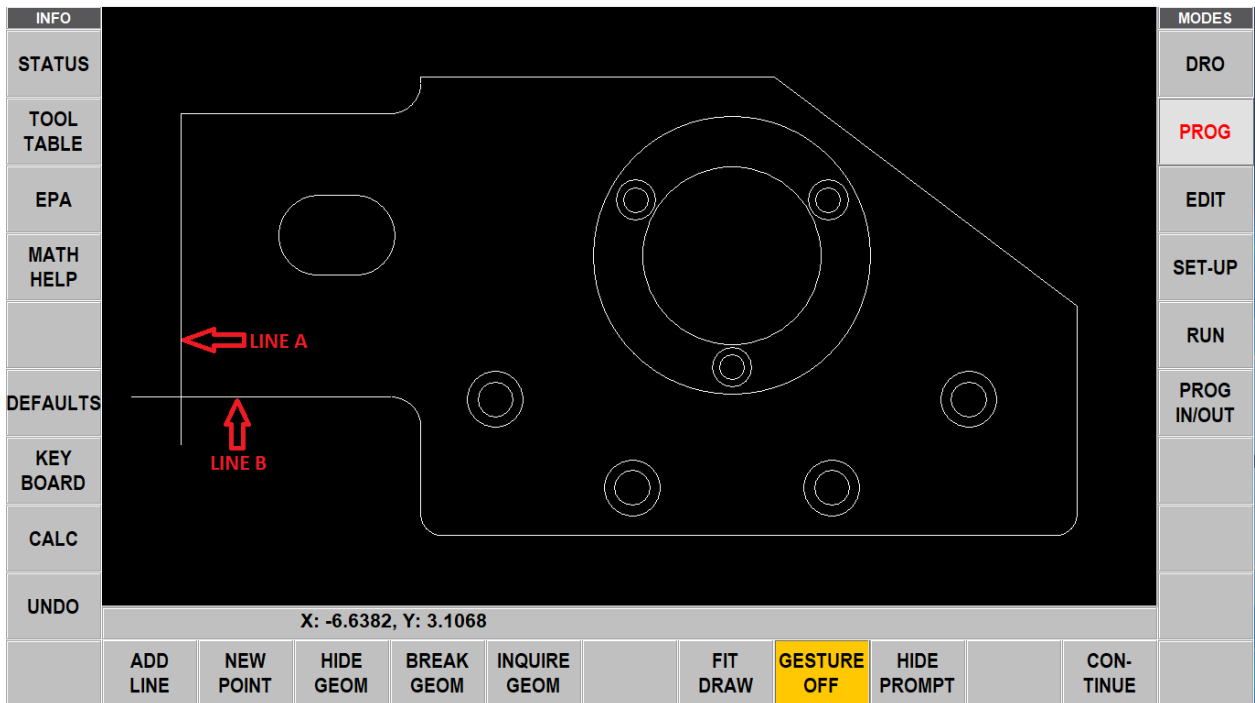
INFO

STATUS

TOOL TABLE

EPA

MATH HELP

DEFAULTS

KEY BOARD

CALC

UNDO

LINE A

LINE B

X: -6.6382, Y: 3.1068

ADD LINE

NEW POINT

HIDE GEOM

BREAK GEOM

INQUIRE GEOM

FIT DRAW

GESTURE OFF

HIDE PROMPT

CON-TINUE

MODES

DRO

PROG

EDIT

SET-UP

RUN

PROG IN/OUT